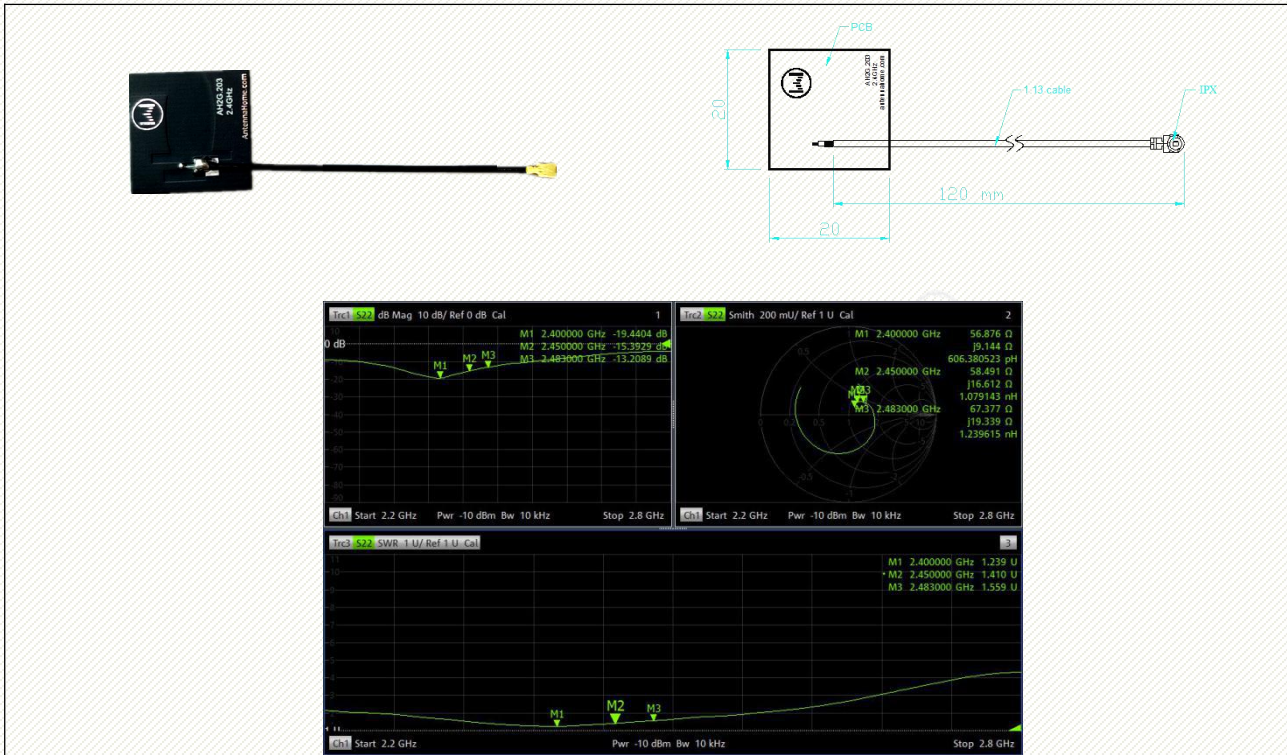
AH2G.203
2.4GHz
AntennaHome.com

PCB
AH2G.203
2.4GHz
antennahome.com
1.13 cable
IPX
20
120 mm
20

Trc1 S22 dB Mag 10 dB/ Ref 0 dB Cal
1
M1 2.400000 GHz -19.4404 dB
M2 2.450000 GHz -15.3929 dB
M3 2.483000 GHz -13.2089 dB
0 dB
10
-10
-20
-30
-40
-50
-60
-70
-80
-90
M1
M2
M3
Ch1 Start 2.2 GHz Pwr -10 dBm Bw 10 kHz Stop 2.8 GHz

Trc2 S22 Smith 200 mU/ Ref 1 U Cal
2
M1 2.400000 GHz 56.876 Ω
j9.144 Ω
606.380523 pH
M2 2.450000 GHz 58.491 Ω
j16.612 Ω
1.079143 nH
M3 2.483000 GHz 67.377 Ω
j19.339 Ω
1.239615 nH
0.5
-0.5
0
0.2
10
-1
M1
M2
M3
Ch1 Start 2.2 GHz Pwr -10 dBm Bw 10 kHz Stop 2.8 GHz

Trc3 S22 SWR 1 U/ Ref 1 U Cal
3
M1 2.400000 GHz 1.239 U
M2 2.450000 GHz 1.410 U
M3 2.483000 GHz 1.559 U
11
10
9
8
7
6
5
4
3
2
1
M1
M2
M3
Ch1 Start 2.2 GHz Pwr -10 dBm Bw 10 kHz Stop 2.8 GHz